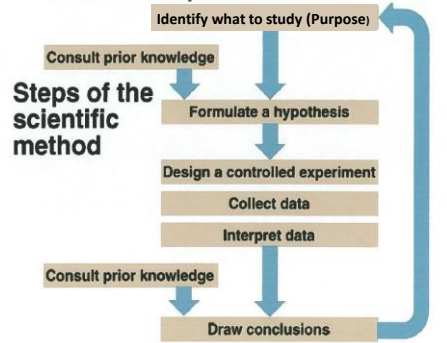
Identify what to study (Purpose)

Consult prior knowledge

Steps of the scientific method

Formulate a hypothesis

Design a controlled experiment

Collect data

Interpret data

Consult prior knowledge

Draw conclusions